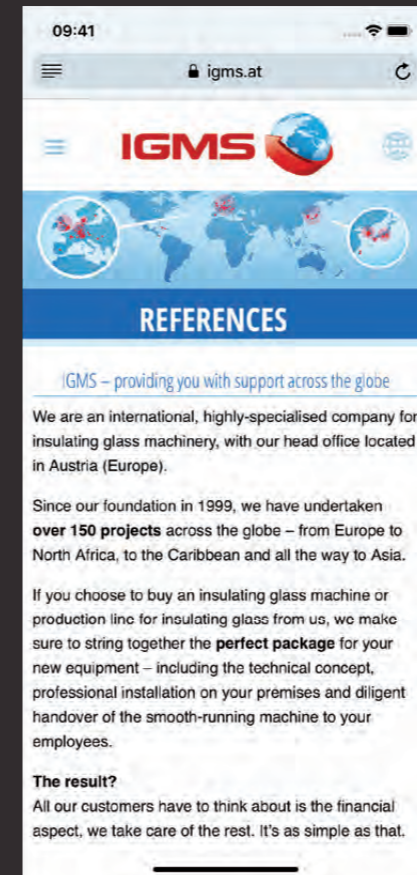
09:41

igms.at

IGMS

REFERENCES

IGMS – providing you with support across the globe

We are an international, highly-specialised company for insulating glass machinery, with our head office located in Austria (Europe).

Since our foundation in 1999, we have undertaken **over 150 projects** across the globe – from Europe to North Africa, to the Caribbean and all the way to Asia.

If you choose to buy an insulating glass machine or production line for insulating glass from us, we make sure to string together the **perfect package** for your new equipment – including the technical concept, professional installation on your premises and diligent handover of the smooth-running machine to your employees.

**The result?**
All our customers have to think about is the financial aspect, we take care of the rest. It's as simple as that.